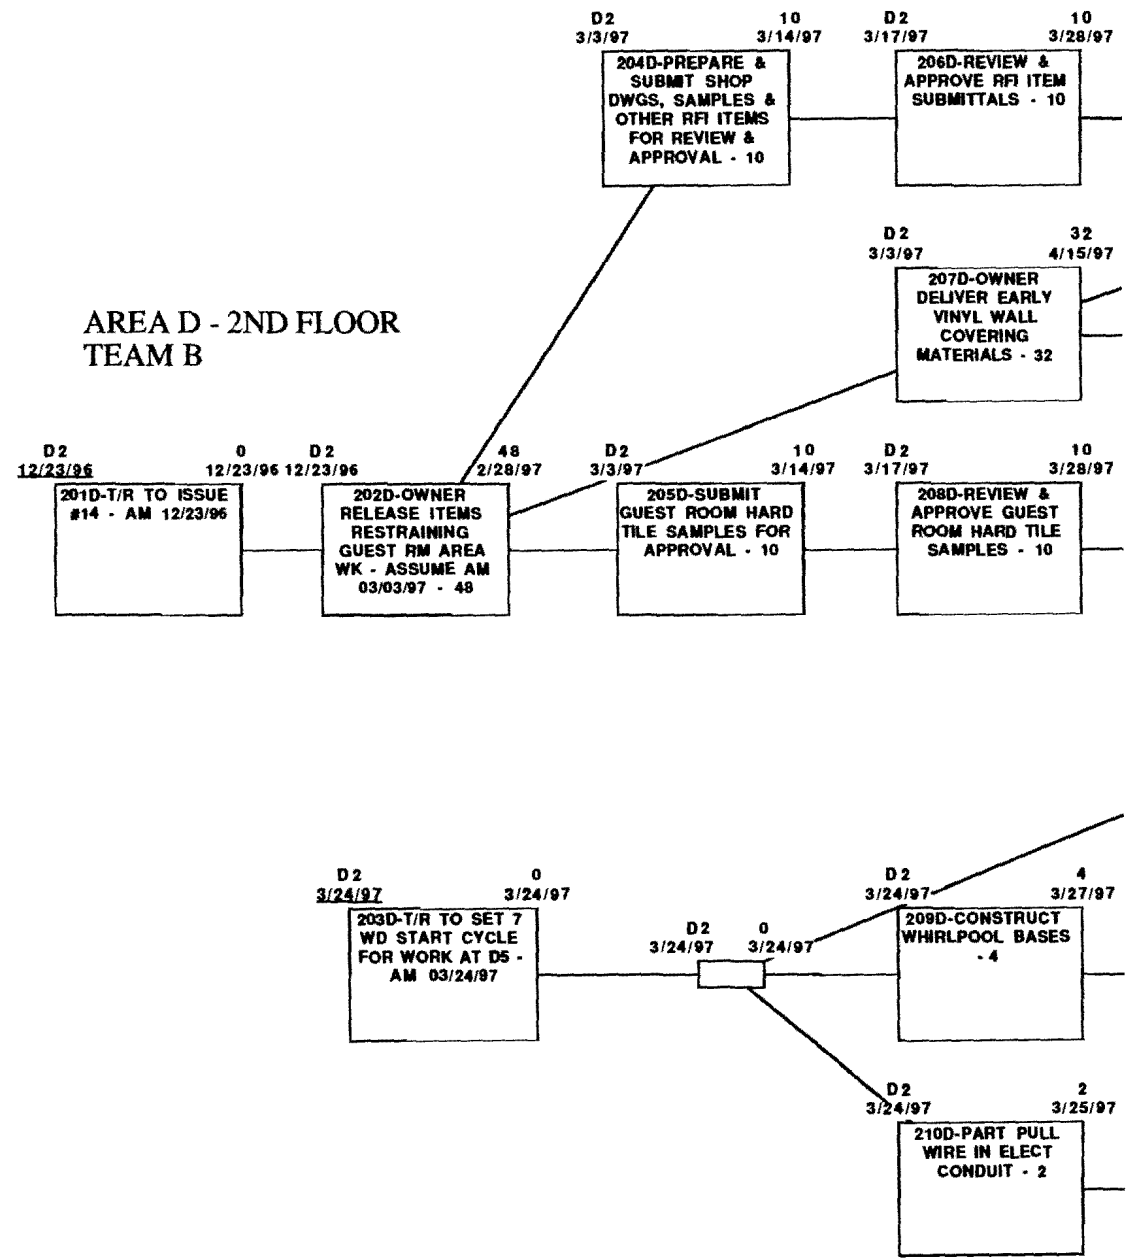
D2 10
3/3/97 3/14/97
204D-PREPARE & SUBMIT SHOP DWGS, SAMPLES & OTHER RFI ITEMS FOR REVIEW & APPROVAL - 10

D2 10
3/17/97 3/28/97
206D-REVIEW & APPROVE RFI ITEM SUBMITTALS - 10

D2 32
3/3/97 4/15/97
207D-OWNER DELIVER EARLY VINYL WALL COVERING MATERIALS - 32

AREA D - 2ND FLOOR
TEAM B

D2 0
12/23/96 12/23/96
201D-T/R TO ISSUE #14 - AM 12/23/96

D2 48
12/23/96 2/28/97
202D-OWNER RELEASE ITEMS RESTRAINING GUEST RM AREA WK - ASSUME AM 03/03/97 - 48

D2 10
3/3/97 3/14/97
205D-SUBMIT GUEST ROOM HARD TILE SAMPLES FOR APPROVAL - 10

D2 10
3/17/97 3/28/97
208D-REVIEW & APPROVE GUEST ROOM HARD TILE SAMPLES - 10

D2 0
3/24/97 3/24/97
203D-T/R TO SET 7 WD START CYCLE FOR WORK AT D5 - AM 03/24/97

D2 0
3/24/97 3/24/97

D2 4
3/24/97 3/27/97
209D-CONSTRUCT WHIRLPOOL BASES - 4

D2 2
3/24/97 3/25/97
210D-PART PULL WIRE IN ELECT CONDUIT - 2